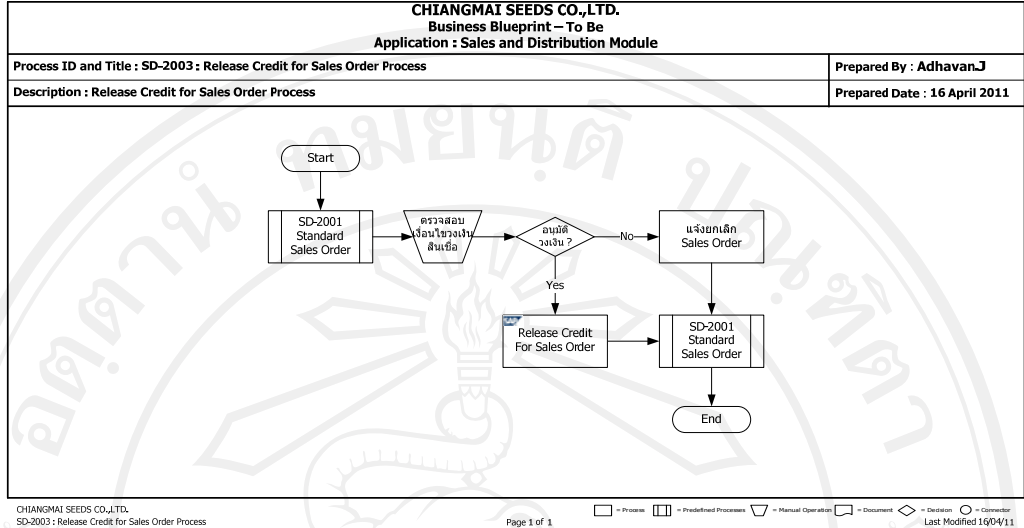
CHIANGMAI SEEDS CO.,LTD.
Business Blueprint – To Be
Application : Sales and Distribution Module

Process ID and Title : SD-2003 : Release Credit for Sales Order Process

Prepared By : Adhavan.J

Description : Release Credit for Sales Order Process

Prepared Date : 16 April 2011

Start

SD-2001 Standard Sales Order

ตรวจสอบ เงื่อนไขวงเงิน สินเชื่อ

อนุมัติ วงเงิน ?

No

แจ้งยกเลิก Sales Order

Yes

Release Credit For Sales Order

SD-2001 Standard Sales Order

End

CHIANGMAI SEEDS CO.,LTD.
SD-2003 : Release Credit for Sales Order Process

Page 1 of 1

= Process = Predefined Processes = Manual Operation = Document = Decision = Connector

Last Modified 16/04/11